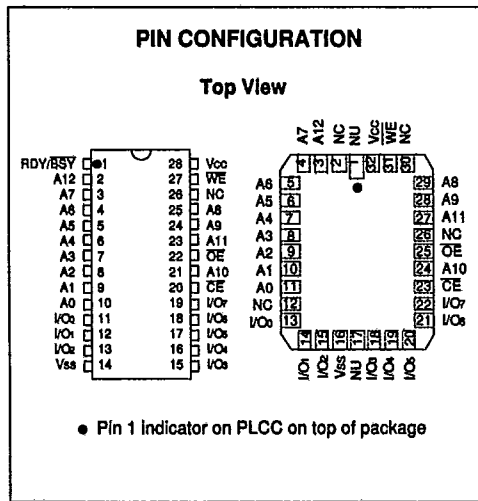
PIN CONFIGURATION

Top View

| | | | |
|---|---|---|---|
| RDY/$\overline{BSY}$ | 1 | 28 | Vcc |
| A12 | 2 | 27 | $\overline{WE}$ |
| A7 | 3 | 26 | NC |
| A6 | 4 | 25 | A8 |
| A5 | 5 | 24 | A9 |
| A4 | 6 | 23 | A11 |
| A3 | 7 | 22 | $\overline{OE}$ |
| A2 | 8 | 21 | A10 |
| A1 | 9 | 20 | $\overline{CE}$ |
| A0 | 10 | 19 | I/O7 |
| I/O0 | 11 | 18 | I/O6 |
| I/O1 | 12 | 17 | I/O5 |
| I/O2 | 13 | 16 | I/O4 |
| Vss | 14 | 15 | I/O3 |

A7 A12 NC NU Vcc $\overline{WE}$ NC
4 3 2 1 32 31 30

A6 5
A5 6
A4 7
A3 8
A2 9
A1 10
A0 11
NC 12
I/O0 13

29 A8
28 A9
27 A11
26 NC
25 $\overline{OE}$
24 A10
23 $\overline{CE}$
22 I/O7
21 I/O6

14 15 16 17 18 19 20
I/O1 I/O2 Vss NU I/O3 I/O4 I/O5

● Pin 1 indicator on PLCC on top of package